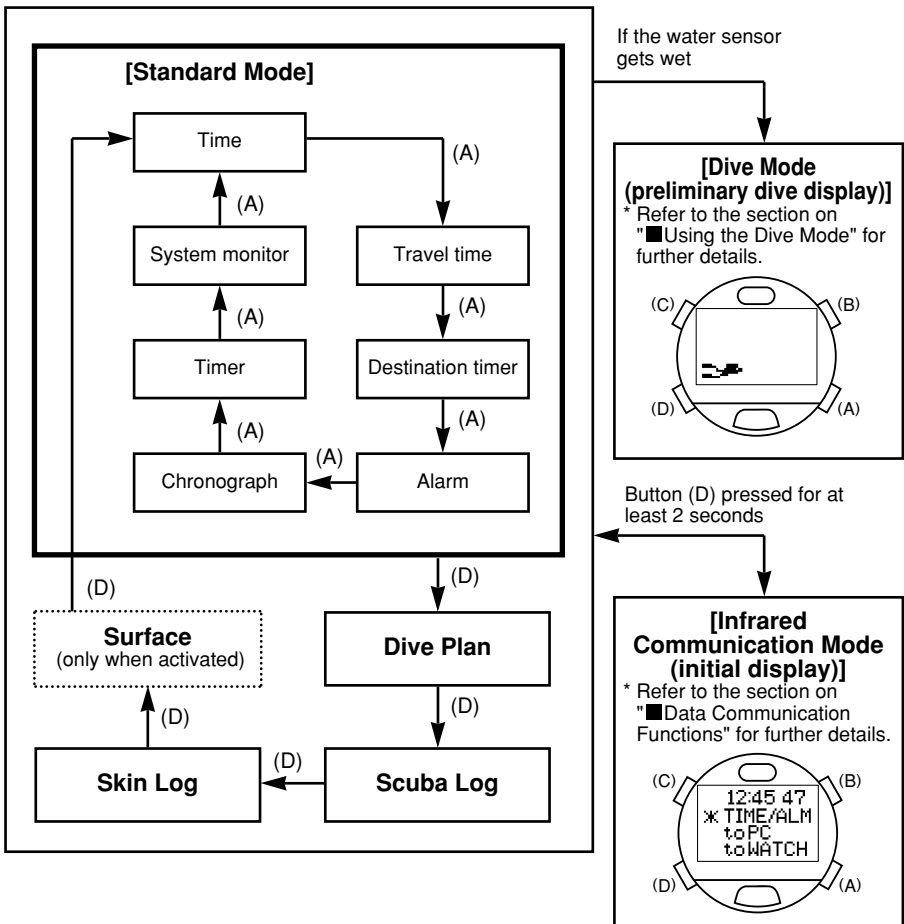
[Standard Mode]

Time

(A)

Travel time

(A)

Destination timer

(A)

Alarm

(A)

Chronograph

(A)

Timer

(A)

System monitor

(A)

(D)

Dive Plan

(D)

Scuba Log

(D)

Skin Log

(D)

Surface
(only when activated)

(D)

If the water sensor gets wet

[Dive Mode (preliminary dive display)]
* Refer to the section on "■Using the Dive Mode" for further details.

(C) (B) (D) (A)

Button (D) pressed for at least 2 seconds

[Infrared Communication Mode (initial display)]
* Refer to the section on "■Data Communication Functions" for further details.

(C) (B)
12:45 47
✱ TIME/ALM
toPC
toWATCH
(D) (A)